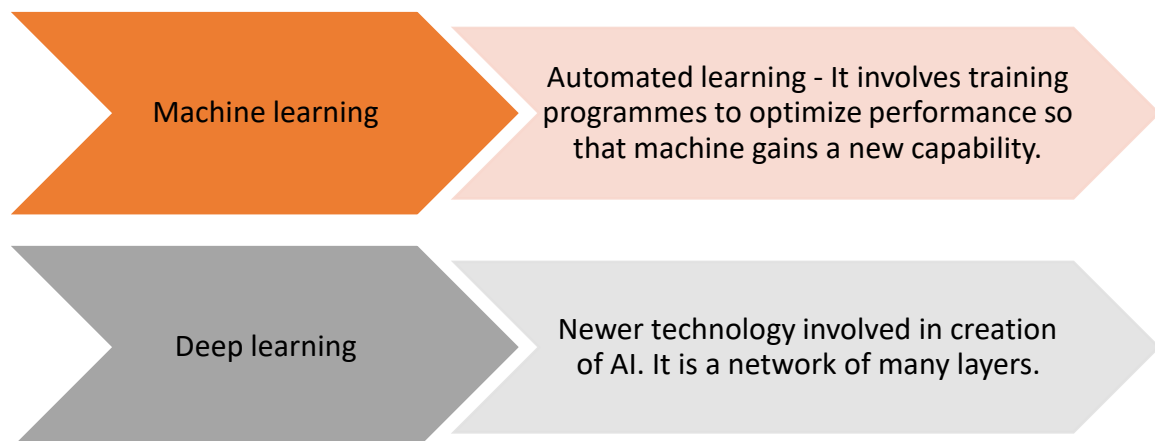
Machine learning

Automated learning - It involves training programmes to optimize performance so that machine gains a new capability.

Deep learning

Newer technology involved in creation of AI. It is a network of many layers.